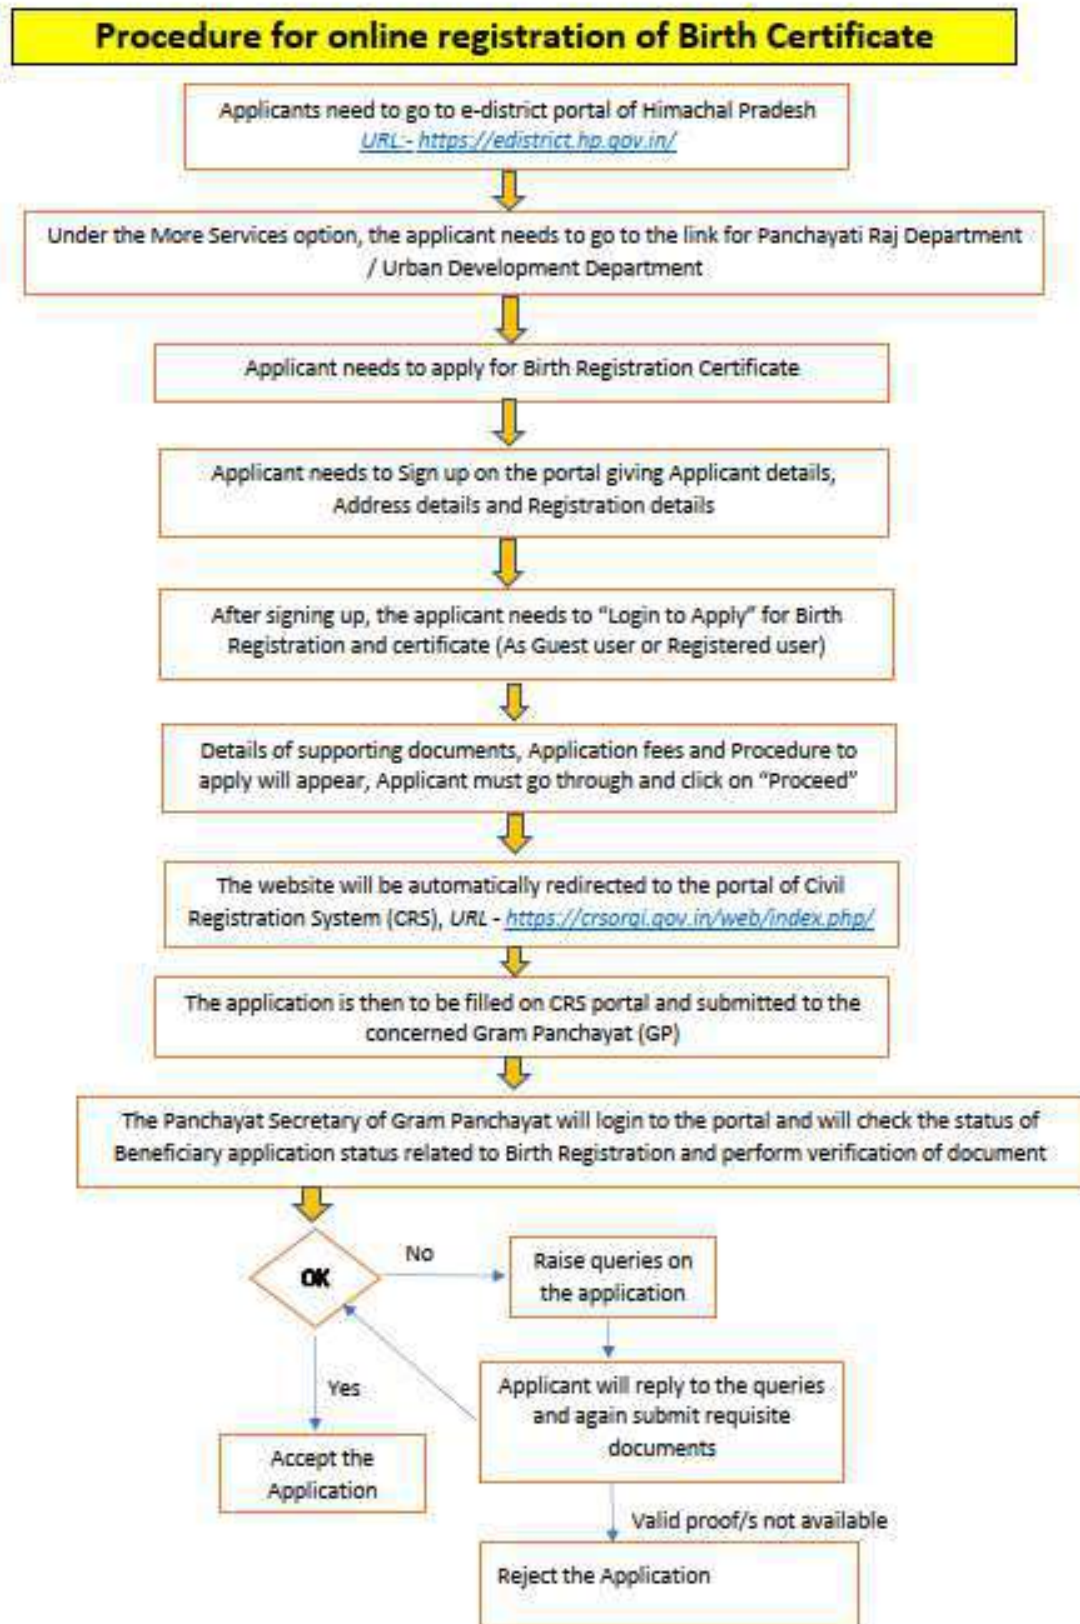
Procedure for online registration of Birth Certificate

Applicants need to go to e-district portal of Himachal Pradesh URL:- https://edistrict.hp.gov.in/

Under the More Services option, the applicant needs to go to the link for Panchayati Raj Department / Urban Development Department

Applicant needs to apply for Birth Registration Certificate

Applicant needs to Sign up on the portal giving Applicant details, Address details and Registration details

After signing up, the applicant needs to "Login to Apply" for Birth Registration and certificate (As Guest user or Registered user)

Details of supporting documents, Application fees and Procedure to apply will appear, Applicant must go through and click on "Proceed"

The website will be automatically redirected to the portal of Civil Registration System (CRS), URL - https://crsorgi.gov.in/web/index.php/

The application is then to be filled on CRS portal and submitted to the concerned Gram Panchayat (GP)

The Panchayat Secretary of Gram Panchayat will login to the portal and will check the status of Beneficiary application status related to Birth Registration and perform verification of document

OK

No

Raise queries on the application

Yes

Applicant will reply to the queries and again submit requisite documents

Accept the Application

Valid proof/s not available

Reject the Application